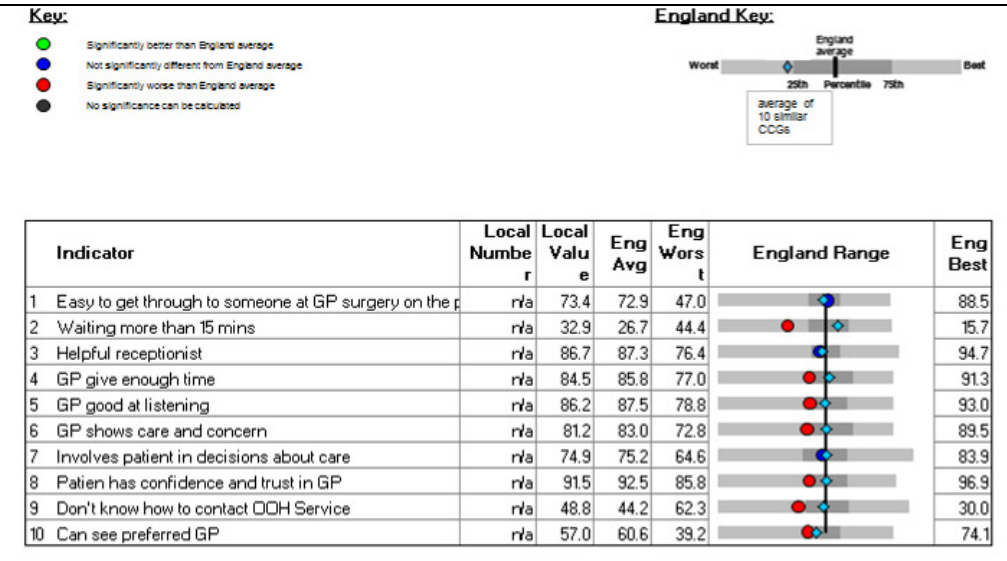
Key:

Significantly better than England average
Not significantly different from England average
Significantly worse than England average
No significance can be calculated

England Key:

England average
Worst
Best
25th
Percentile
75th
average of 10 similar CCGs

| | Indicator | Local Number | Local Value | Eng Avg | Eng Worst | England Range | Eng Best |
|---|---|---|---|---|---|---|---|
| 1 | Easy to get through to someone at GP surgery on the p | n/a | 73.4 | 72.9 | 47.0 | | 88.5 |
| 2 | Waiting more than 15 mins | n/a | 32.9 | 26.7 | 44.4 | | 15.7 |
| 3 | Helpful receptionist | n/a | 86.7 | 87.3 | 76.4 | | 94.7 |
| 4 | GP give enough time | n/a | 84.5 | 85.8 | 77.0 | | 91.3 |
| 5 | GP good at listening | n/a | 86.2 | 87.5 | 78.8 | | 93.0 |
| 6 | GP shows care and concern | n/a | 81.2 | 83.0 | 72.8 | | 89.5 |
| 7 | Involves patient in decisions about care | n/a | 74.9 | 75.2 | 64.6 | | 83.9 |
| 8 | Patien has confidence and trust in GP | n/a | 91.5 | 92.5 | 85.8 | | 96.9 |
| 9 | Don't know how to contact OOH Service | n/a | 48.8 | 44.2 | 62.3 | | 30.0 |
| 10 | Can see preferred GP | n/a | 57.0 | 60.6 | 39.2 | | 74.1 |